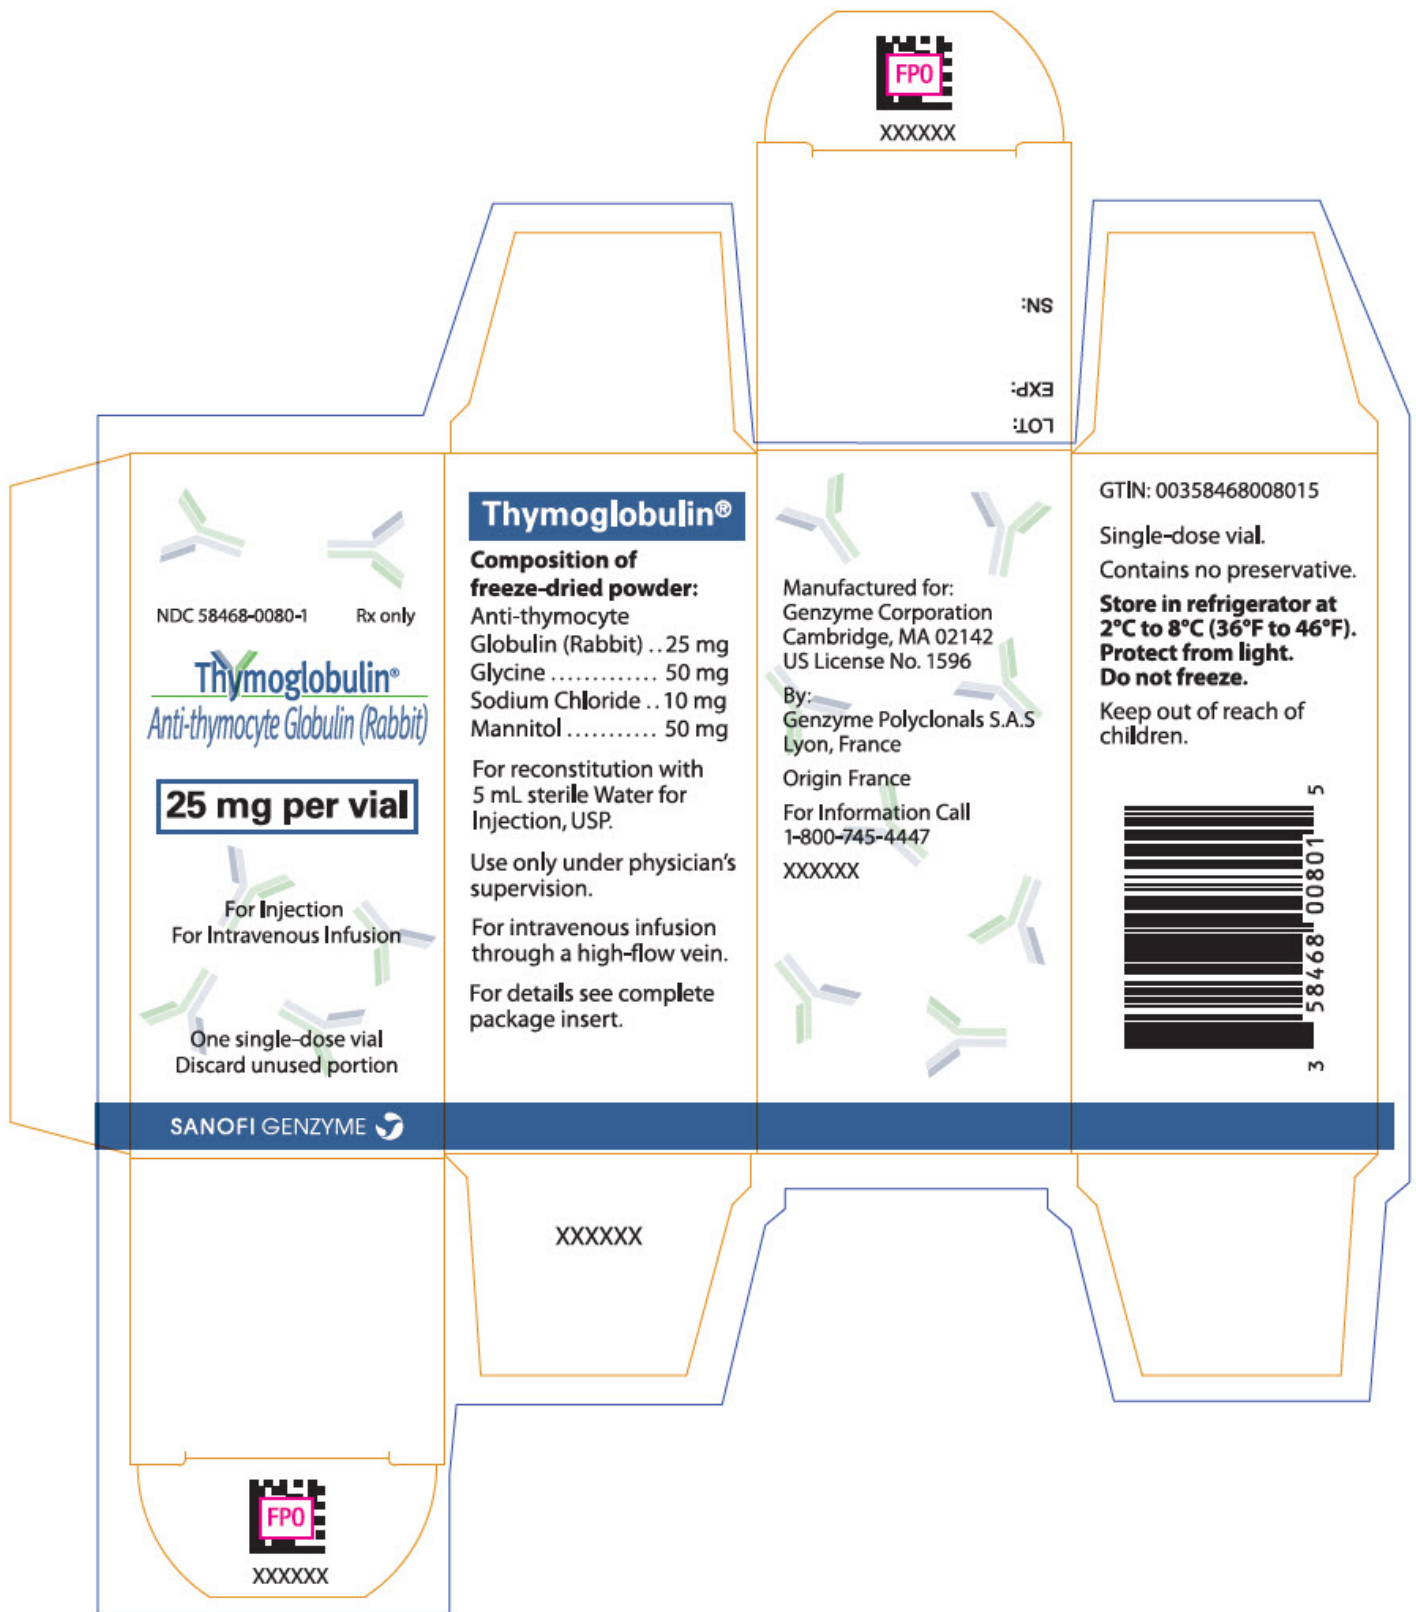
FPO

XXXXXX

SN:

EXP:

LOT:

NDC 58468-0080-1

Rx only

Thymoglobulin®

Anti-thymocyte Globulin (Rabbit)

25 mg per vial

For Injection
For Intravenous Infusion

One single-dose vial
Discard unused portion

Thymoglobulin®

Composition of freeze-dried powder:

| | |
|---|---|
| Anti-thymocyte Globulin (Rabbit) | 25 mg |
| Glycine | 50 mg |
| Sodium Chloride | 10 mg |
| Mannitol | 50 mg |

For reconstitution with 5 mL sterile Water for Injection, USP.

Use only under physician's supervision.

For intravenous infusion through a high-flow vein.

For details see complete package insert.

Manufactured for:
Genzyme Corporation
Cambridge, MA 02142
US License No. 1596

By:
Genzyme Polyclonals S.A.S
Lyon, France

Origin France

For Information Call
1-800-745-4447

XXXXXX

GTIN: 00358468008015

Single-dose vial.

Contains no preservative.

Store in refrigerator at 2°C to 8°C (36°F to 46°F).
Protect from light.
Do not freeze.

Keep out of reach of children.

3 58468 00801 5

SANOFI GENZYME

XXXXXX

FPO

XXXXXX